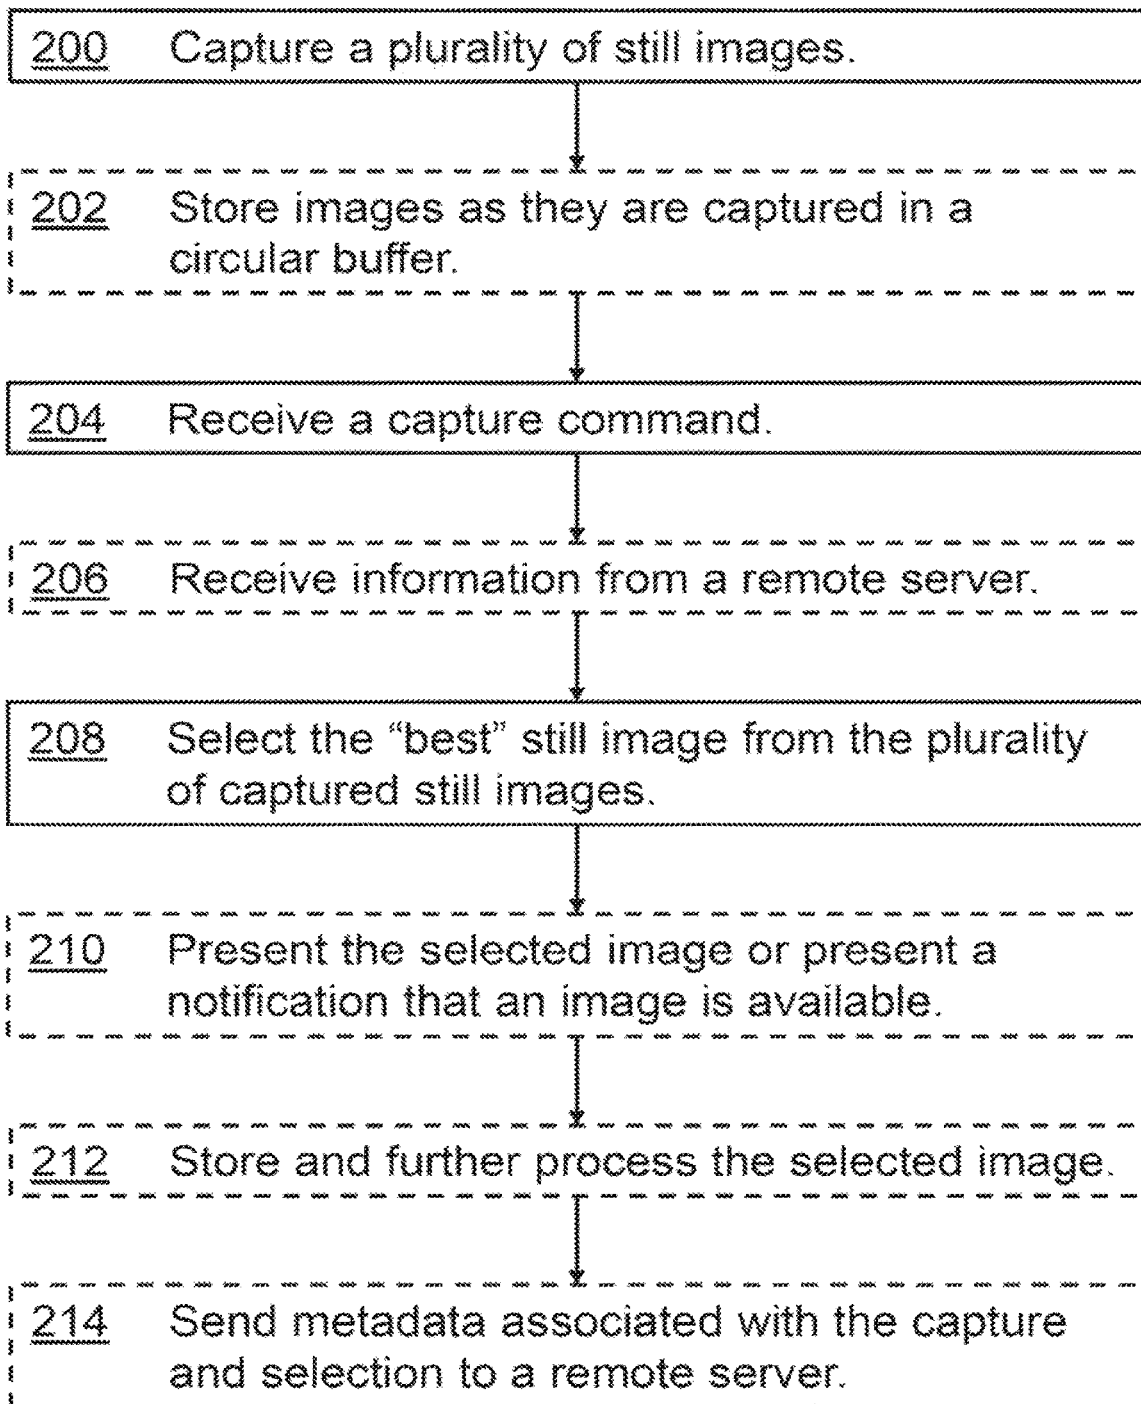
200 Capture a plurality of still images.

202 Store images as they are captured in a circular buffer.

204 Receive a capture command.

206 Receive information from a remote server.

208 Select the "best" still image from the plurality of captured still images.

210 Present the selected image or present a notification that an image is available.

212 Store and further process the selected image.

214 Send metadata associated with the capture and selection to a remote server.